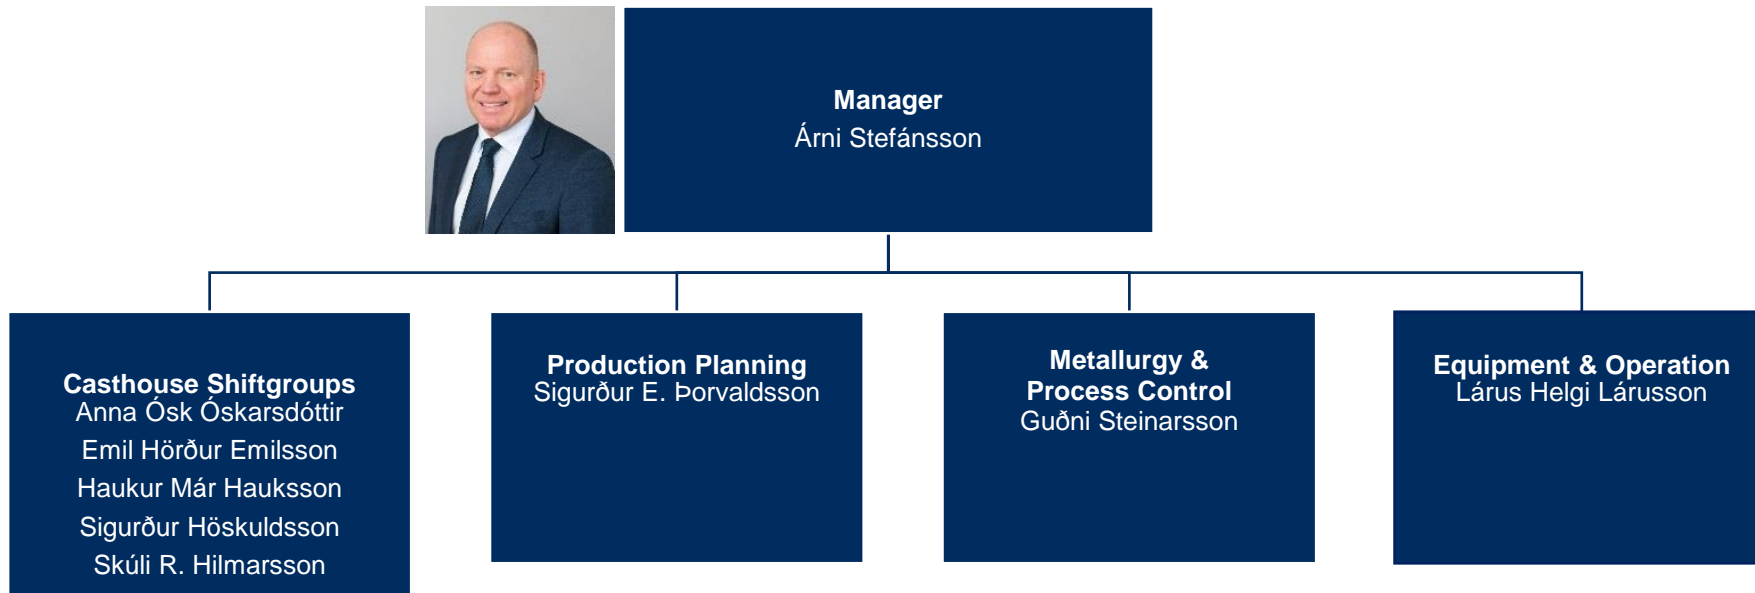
**Manager**
Árni Stefánsson

**Casthouse Shiftgroups**
Anna Ósk Óskarsdóttir
Emil Hörður Emilsson
Haukur Már Hauksson
Sigurður Höskuldsson
Skúli R. Hilmarsson

**Production Planning**
Sigurður E. Þorvaldsson

**Metallurgy & Process Control**
Guðni Steinarsson

**Equipment & Operation**
Lárus Helgi Lárusson